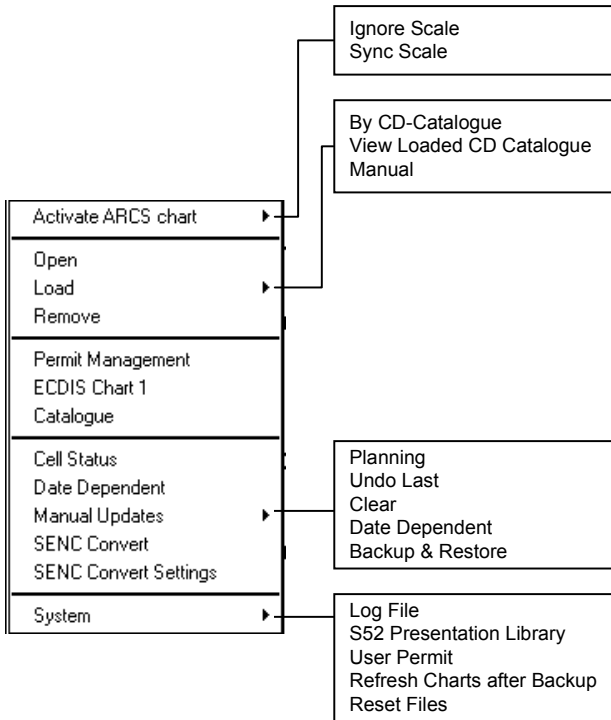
Activate ARCS chart
Open
Load
Remove
Permit Management
ECDIS Chart 1
Catalogue
Cell Status
Date Dependent
Manual Updates
SENC Convert
SENC Convert Settings
System

Ignore Scale
Sync Scale

By CD-Catalogue
View Loaded CD Catalogue
Manual

Planning
Undo Last
Clear
Date Dependent
Backup & Restore

Log File
S52 Presentation Library
User Permit
Refresh Charts after Backup
Reset Files